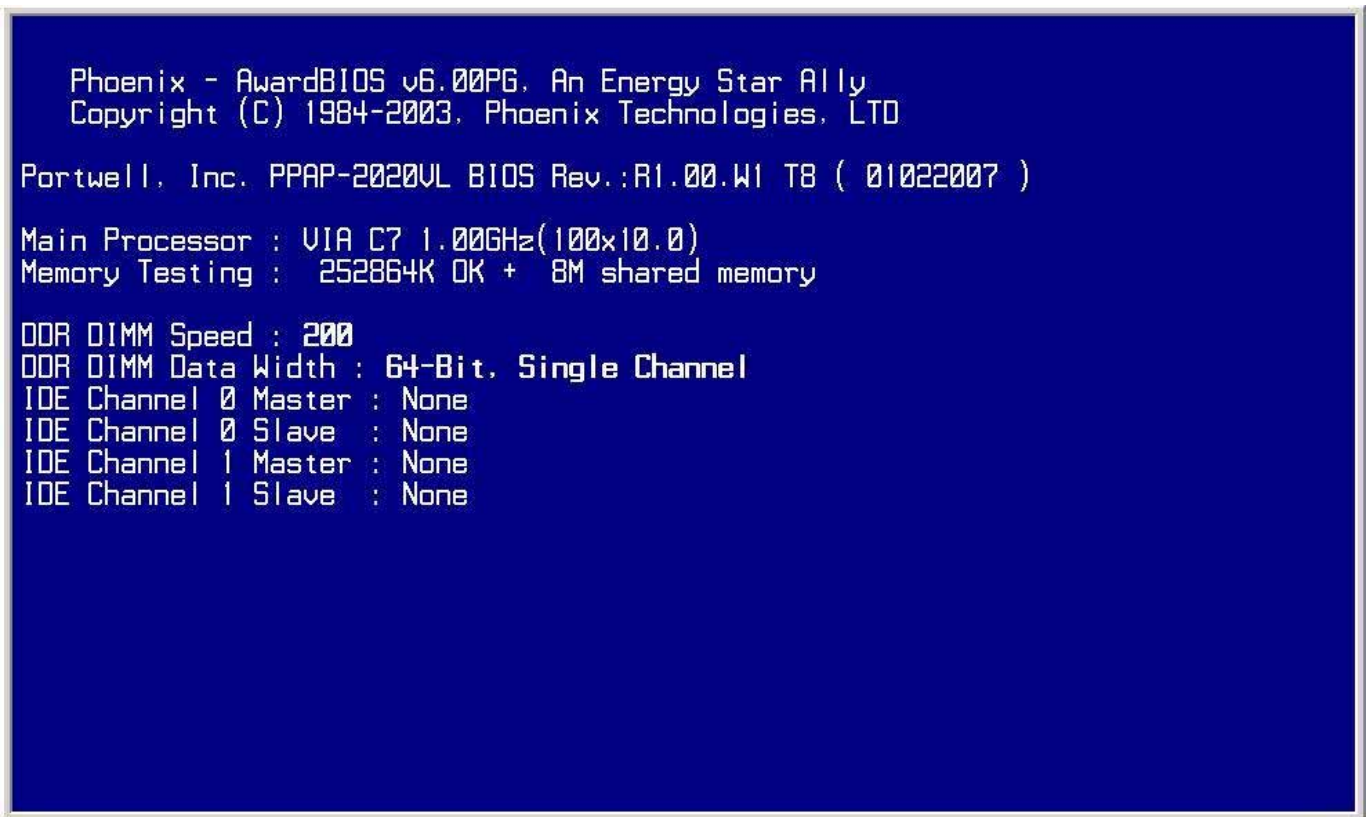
Phoenix - AwardBIOS v6.00PG, An Energy Star Ally
Copyright (C) 1984-2003, Phoenix Technologies, LTD

Portwell, Inc. PPAP-2020VL BIOS Rev.:R1.00.W1 T8 ( 01022007 )

Main Processor : VIA C7 1.00GHz(100x10.0)
Memory Testing : 252864K OK + 8M shared memory

DDR DIMM Speed : 200
DDR DIMM Data Width : 64-Bit, Single Channel
IDE Channel 0 Master : None
IDE Channel 0 Slave : None
IDE Channel 1 Master : None
IDE Channel 1 Slave : None